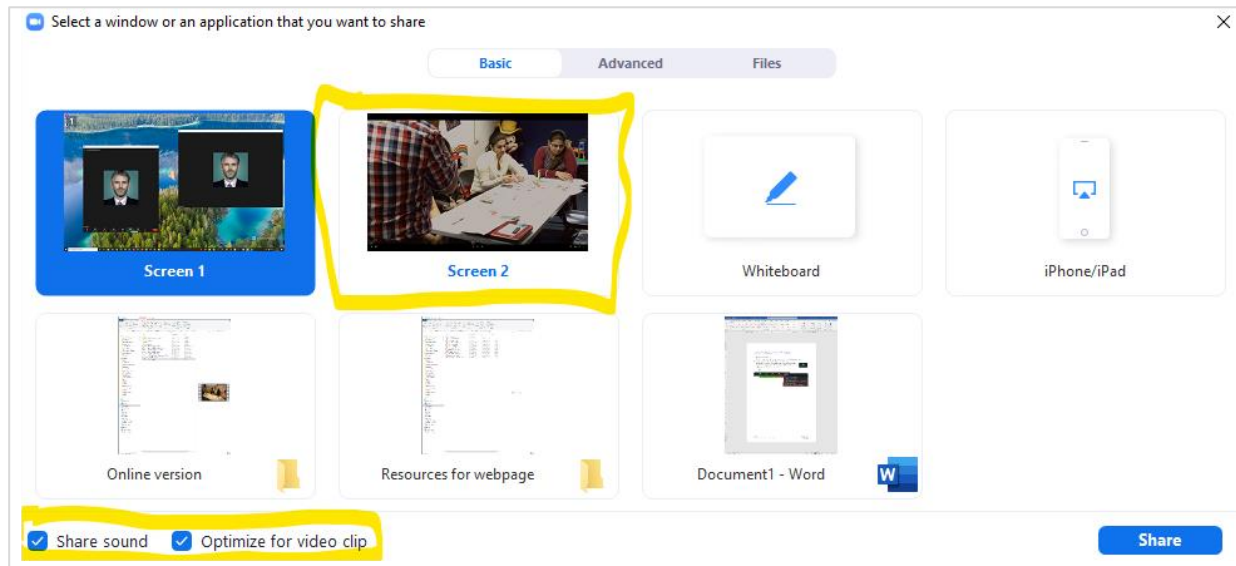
Select a window or an application that you want to share

Basic
Advanced
Files

Screen 1
Screen 2
Whiteboard
iPhone/iPad

Online version
Resources for webpage
Document1 - Word

Share sound
Optimize for video clip

Share